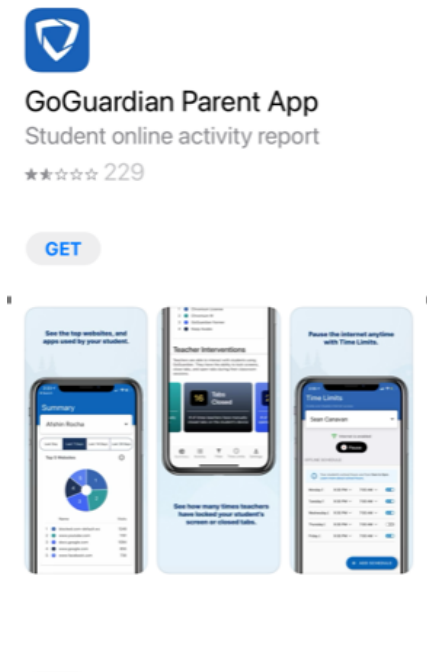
GoGuardian Parent App
Student online activity report
★★☆☆☆ 229

GET

See the top websites, and apps used by your student.

Summary

Allshin Rocha

Top 5 Websites

Teacher Interventions

16 Tabs Closed

See how many times teachers have locked your student's screen or closed tabs.

Pause the internet anytime with Time Limits.

Time Limits

Sean Canavan

Pause

+ ADD SCHEDULE